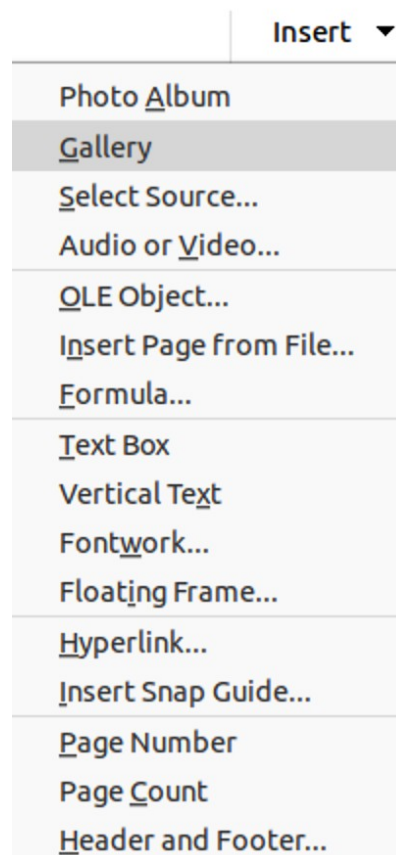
Insert

Photo Album
Gallery
Select Source...
Audio or Video...

OLE Object...
Insert Page from File...
Formula...

Text Box
Vertical Text
Fontwork...
Floating Frame...

Hyperlink...
Insert Snap Guide...

Page Number
Page Count
Header and Footer...